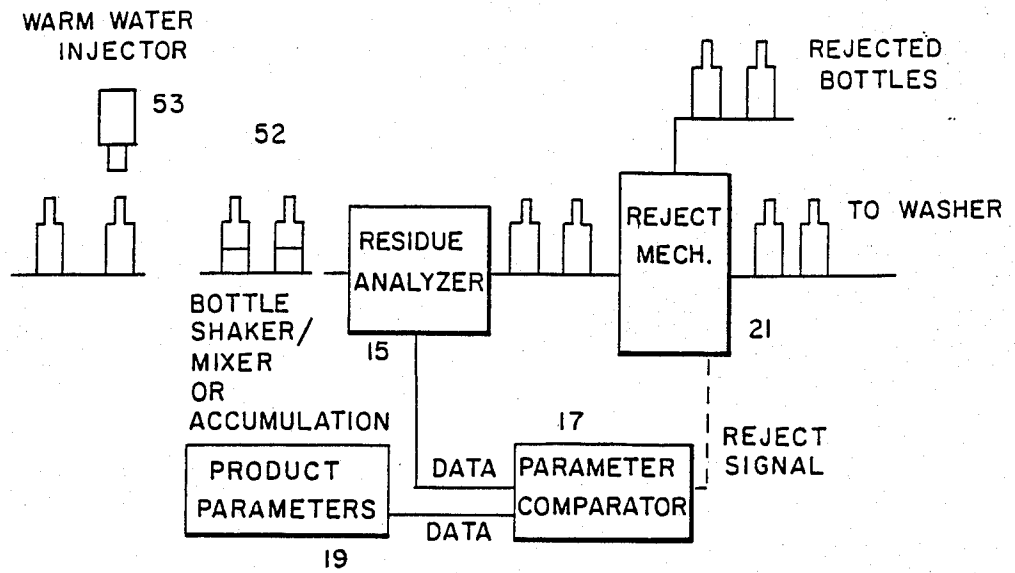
WARM WATER INJECTOR

53

52

REJECTED BOTTLES

RESIDUE ANALYZER

REJECT MECH.

TO WASHER

BOTTLE SHAKER/ MIXER OR ACCUMULATION

15

21

17

REJECT SIGNAL

PRODUCT PARAMETERS

DATA

PARAMETER COMPARATOR

DATA

19